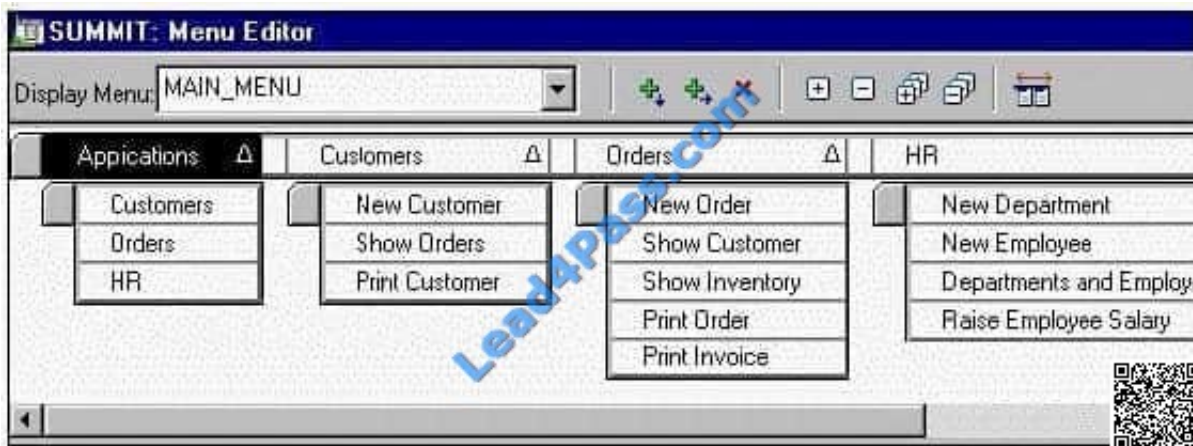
SUMMIT: Menu Editor

Display Menu: MAIN_MENU

Appications Δ
Customers Δ
Orders Δ
HR

Customers
Orders
HR

New Customer
Show Orders
Print Customer

New Order
Show Customer
Show Inventory
Print Order
Print Invoice

New Department
New Employee
Departments and Employ
Raise Employee Salary

Lead4Pass.com